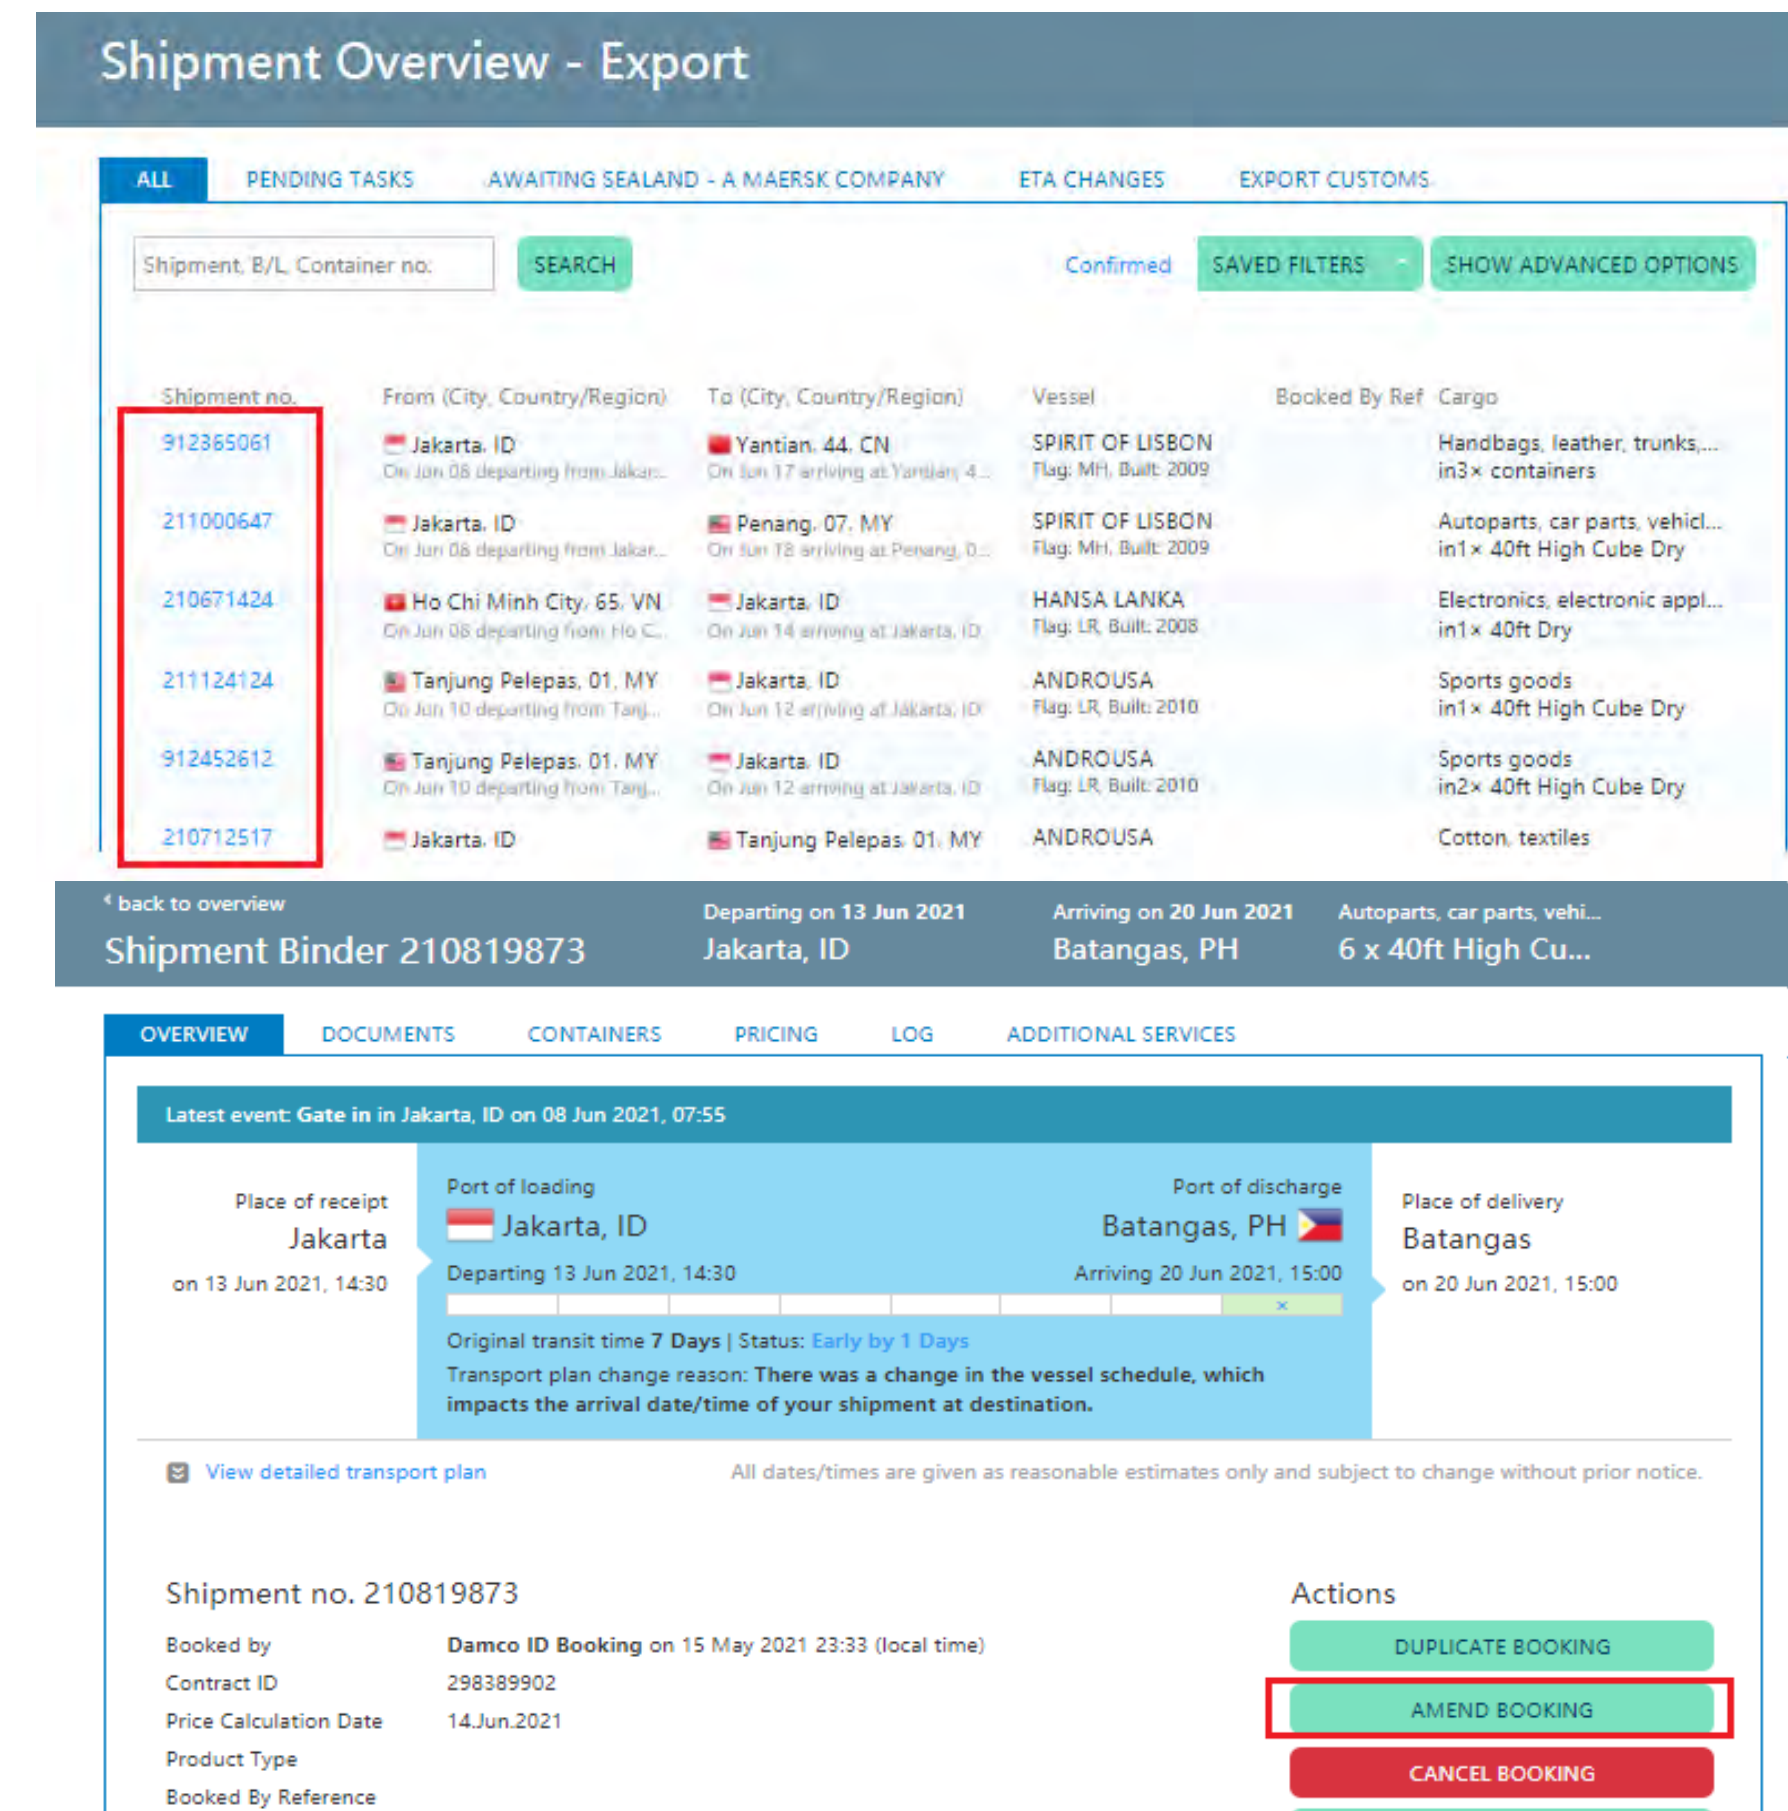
Shipment Overview - Export

ALL PENDING TASKS AWAITING SEALAND - A MAERSK COMPANY ETA CHANGES EXPORT CUSTOMS

Shipment, B/L, Container no. SEARCH Confirmed SAVED FILTERS SHOW ADVANCED OPTIONS

| Shipment no. | From (City, Country/Region) | To (City, Country/Region) | Vessel | Booked By Ref | Cargo |
|---|---|---|---|---|---|
| 912365061 | Jakarta, ID On Jun 08 departing from Jakar... | Yantian, 44, CN On Jun 17 arriving at Yantian, 4... | SPIRIT OF LISBON Flag: MH, Built: 2009 | | Handbags, leather, trunks,... in3× containers |
| 211000647 | Jakarta, ID On Jun 08 departing from Jakar... | Penang, 07, MY On Jun 18 arriving at Penang, 0... | SPIRIT OF LISBON Flag: MH, Built: 2009 | | Autoparts, car parts, vehicl... in1× 40ft High Cube Dry |
| 210671424 | Ho Chi Minh City, 65, VN On Jun 08 departing from Ho C... | Jakarta, ID On Jun 14 arriving at Jakarta, ID | HANSA LANKA Flag: LR, Built: 2008 | | Electronics, electronic appl... in1× 40ft Dry |
| 211124124 | Tanjung Pelepas, 01, MY On Jun 10 departing from Tanj... | Jakarta, ID On Jun 12 arriving at Jakarta, ID | ANDROUSA Flag: LR, Built: 2010 | | Sports goods in1× 40ft High Cube Dry |
| 912452612 | Tanjung Pelepas, 01, MY On Jun 10 departing from Tanj... | Jakarta, ID On Jun 12 arriving at Jakarta, ID | ANDROUSA Flag: LR, Built: 2010 | | Sports goods in2× 40ft High Cube Dry |
| 210712517 | Jakarta, ID | Tanjung Pelepas, 01, MY | ANDROUSA | | Cotton, textiles |

back to overview
Shipment Binder 210819873
Departing on 13 Jun 2021 Jakarta, ID
Arriving on 20 Jun 2021 Batangas, PH
Autoparts, car parts, vehi... 6 x 40ft High Cu...

OVERVIEW DOCUMENTS CONTAINERS PRICING LOG ADDITIONAL SERVICES

Latest event: Gate in in Jakarta, ID on 08 Jun 2021, 07:55

Place of receipt
Jakarta
on 13 Jun 2021, 14:30

Port of loading
Jakarta, ID
Departing 13 Jun 2021, 14:30

Port of discharge
Batangas, PH
Arriving 20 Jun 2021, 15:00

Place of delivery
Batangas
on 20 Jun 2021, 15:00

Original transit time 7 Days | Status: Early by 1 Days
Transport plan change reason: There was a change in the vessel schedule, which impacts the arrival date/time of your shipment at destination.

View detailed transport plan
All dates/times are given as reasonable estimates only and subject to change without prior notice.

Shipment no. 210819873
Booked by Damco ID Booking on 15 May 2021 23:33 (local time)
Contract ID 298389902
Price Calculation Date 14.Jun.2021
Product Type
Booked By Reference

Actions
DUPLICATE BOOKING
AMEND BOOKING
CANCEL BOOKING